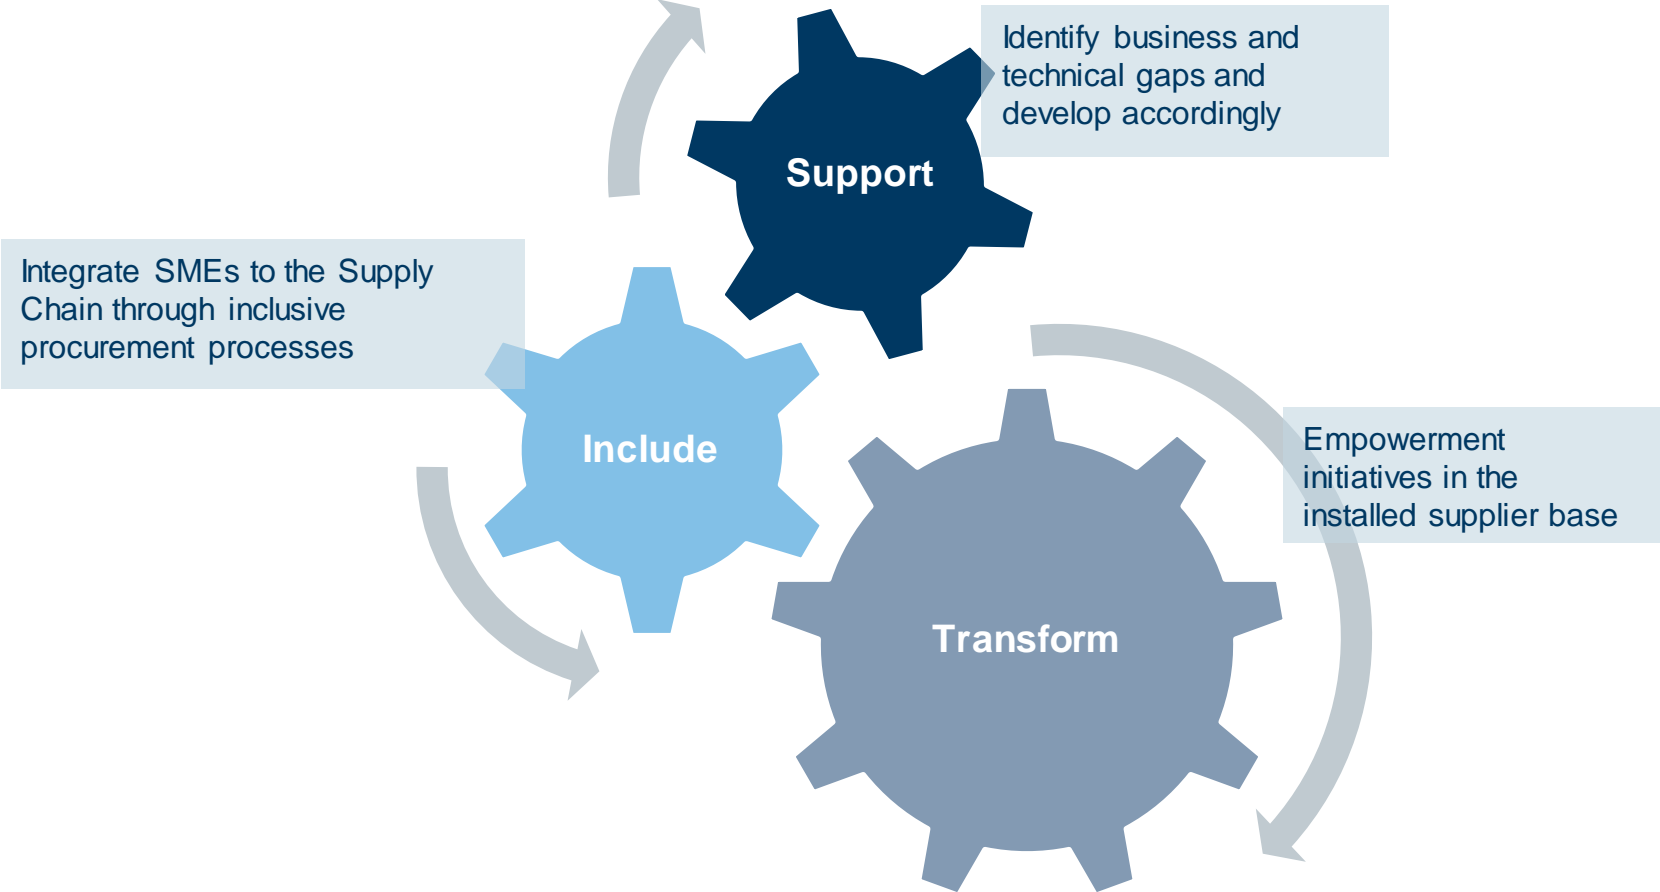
Identify business and technical gaps and develop accordingly

Support

Integrate SMEs to the Supply Chain through inclusive procurement processes

Include

Empowerment initiatives in the installed supplier base

Transform